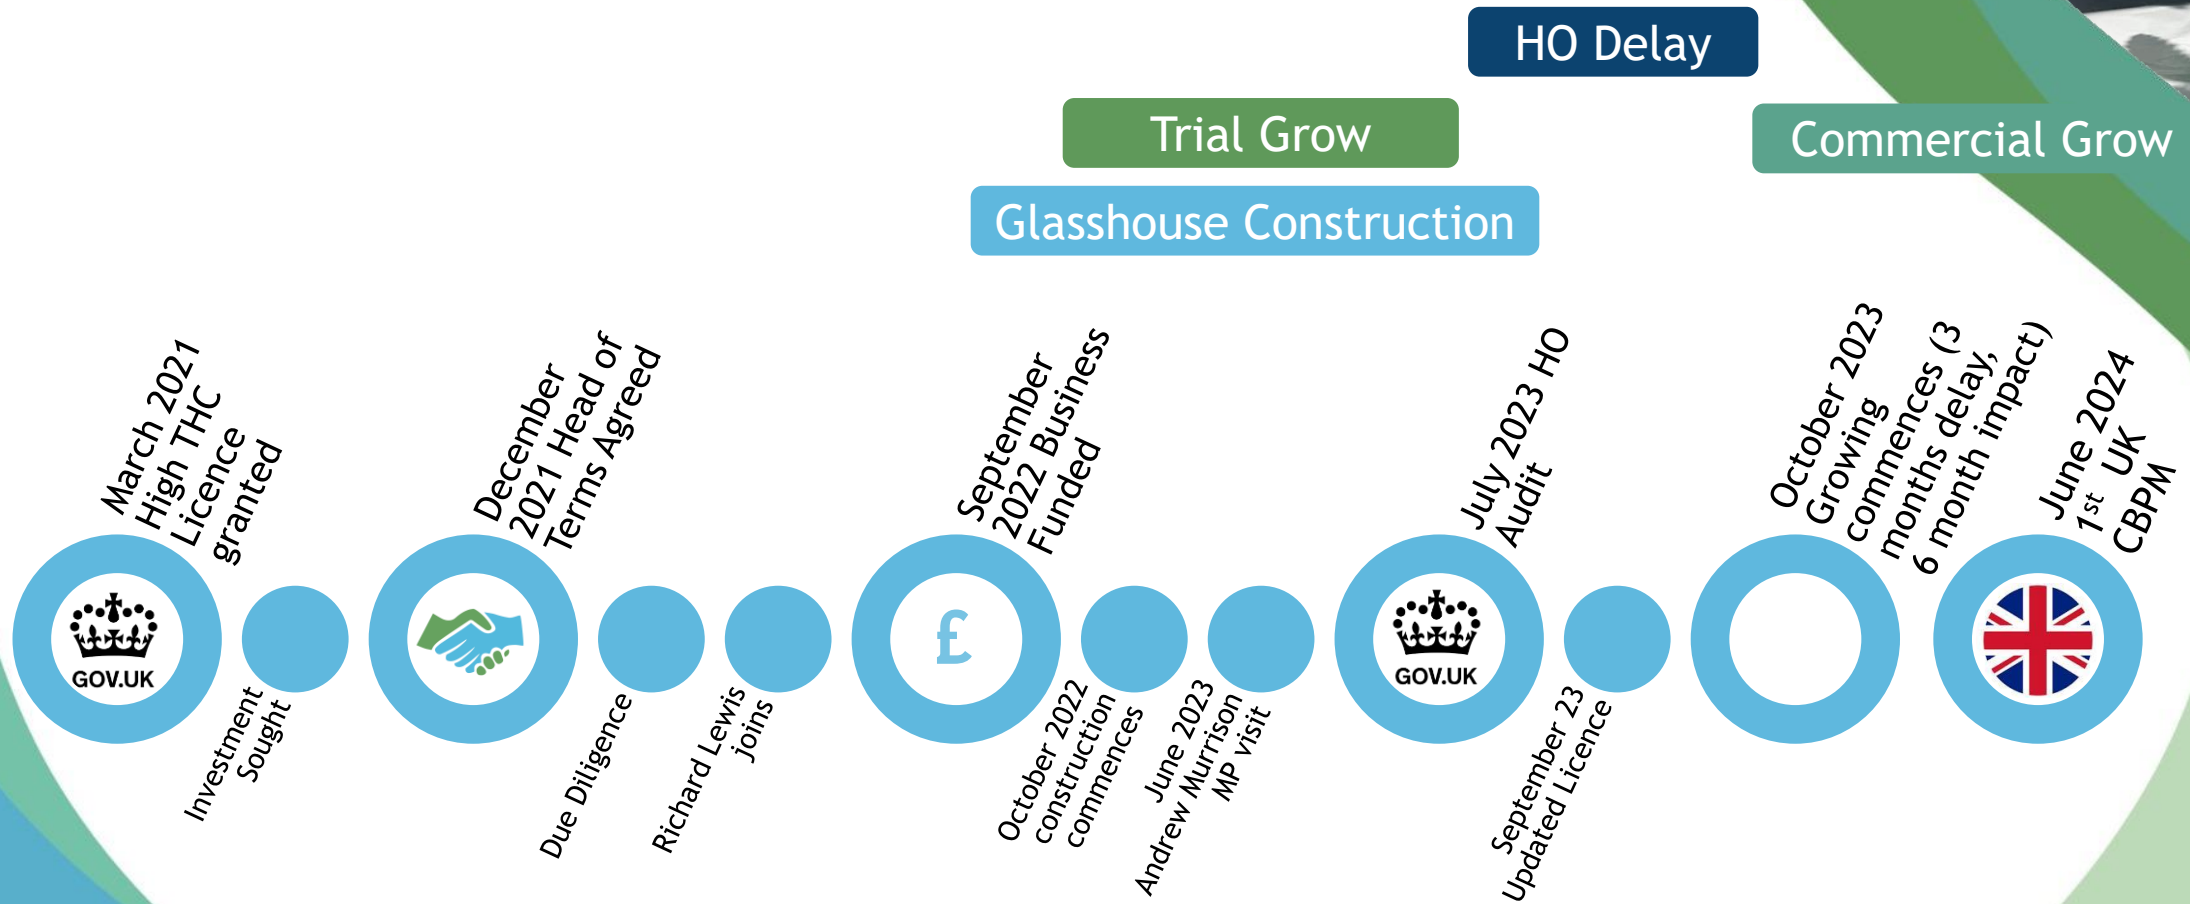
HO Delay

Trial Grow

Commercial Grow

Glasshouse Construction

March 2021 High THC Licence granted

GOV.UK

Investment Sought

December 2021 Head of Terms Agreed

Due Diligence

Richard Lewis joins

September 2022 Business Funded

£

October 2022 construction commences

June 2023 Andrew Murrison MP visit

July 2023 HO Audit

GOV.UK

September 23 Updated Licence

October 2023 Growing commences (3 months delay, 6 month impact)

June 2024 1$^{st}$ UK CBPM